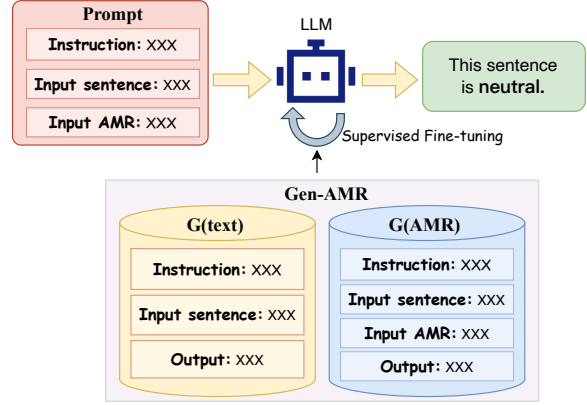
Prompt

Instruction: XXX

Input sentence: XXX

Input AMR: XXX

LLM

This sentence is neutral.

Supervised Fine-tuning

Gen-AMR

G(text)

Instruction: XXX

Input sentence: XXX

Output: XXX

G(AMR)

Instruction: XXX

Input sentence: XXX

Input AMR: XXX

Output: XXX